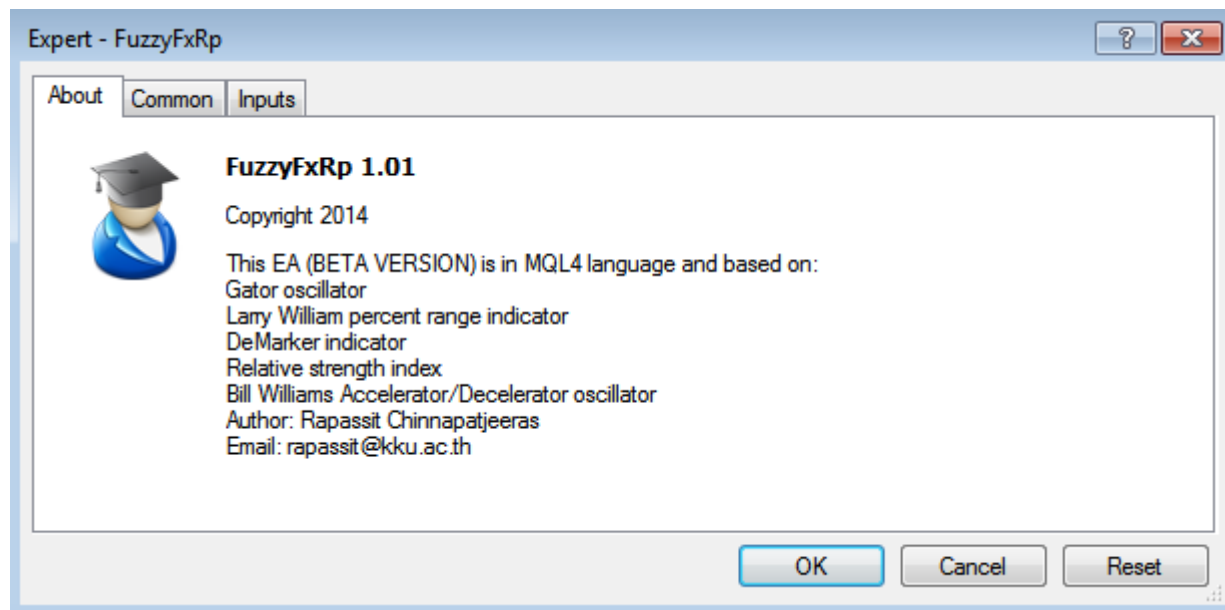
Expert - FuzzyFxRp

?

About | Common | Inputs

**FuzzyFxRp 1.01**

Copyright 2014

This EA (BETA VERSION) is in MQL4 language and based on:
Gator oscillator
Larry William percent range indicator
DeMarker indicator
Relative strength index
Bill Williams Accelerator/Decelerator oscillator
Author: Rapassit Chinnapatjeeras
Email: rapassit@kku.ac.th

OK | Cancel | Reset